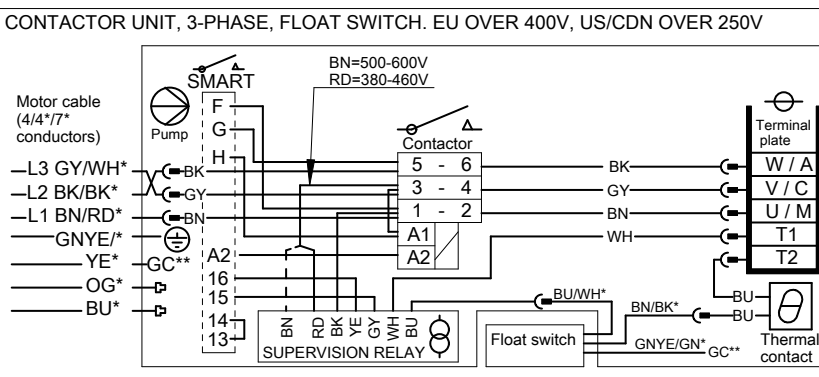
CONTACTOR UNIT, 3-PHASE, FLOAT SWITCH. EU OVER 400V, US/CDN OVER 250V

SMART

BN=500-600V
RD=380-460V

Motor cable (4/4*/7* conductors)

Pump

F
G
H

Contactor

5 - 6
3 - 4
1 - 2
A1
A2

Terminal plate

W / A
V / C
U / M
T1
T2

L3 GY/WH*
L2 BK/BK*
L1 BN/RD*
GNYE/*
YE*
OG*
BU*

BK
GY
BN
GC**

A2
16
15
14
13

BK
GY
BN
WH

BN RD BK YE GY WH BU
SUPERVISION RELAY

BU/WH*
Float switch
BN/BK*
GNYE/GN*
GC**

BU
BU
Thermal contact